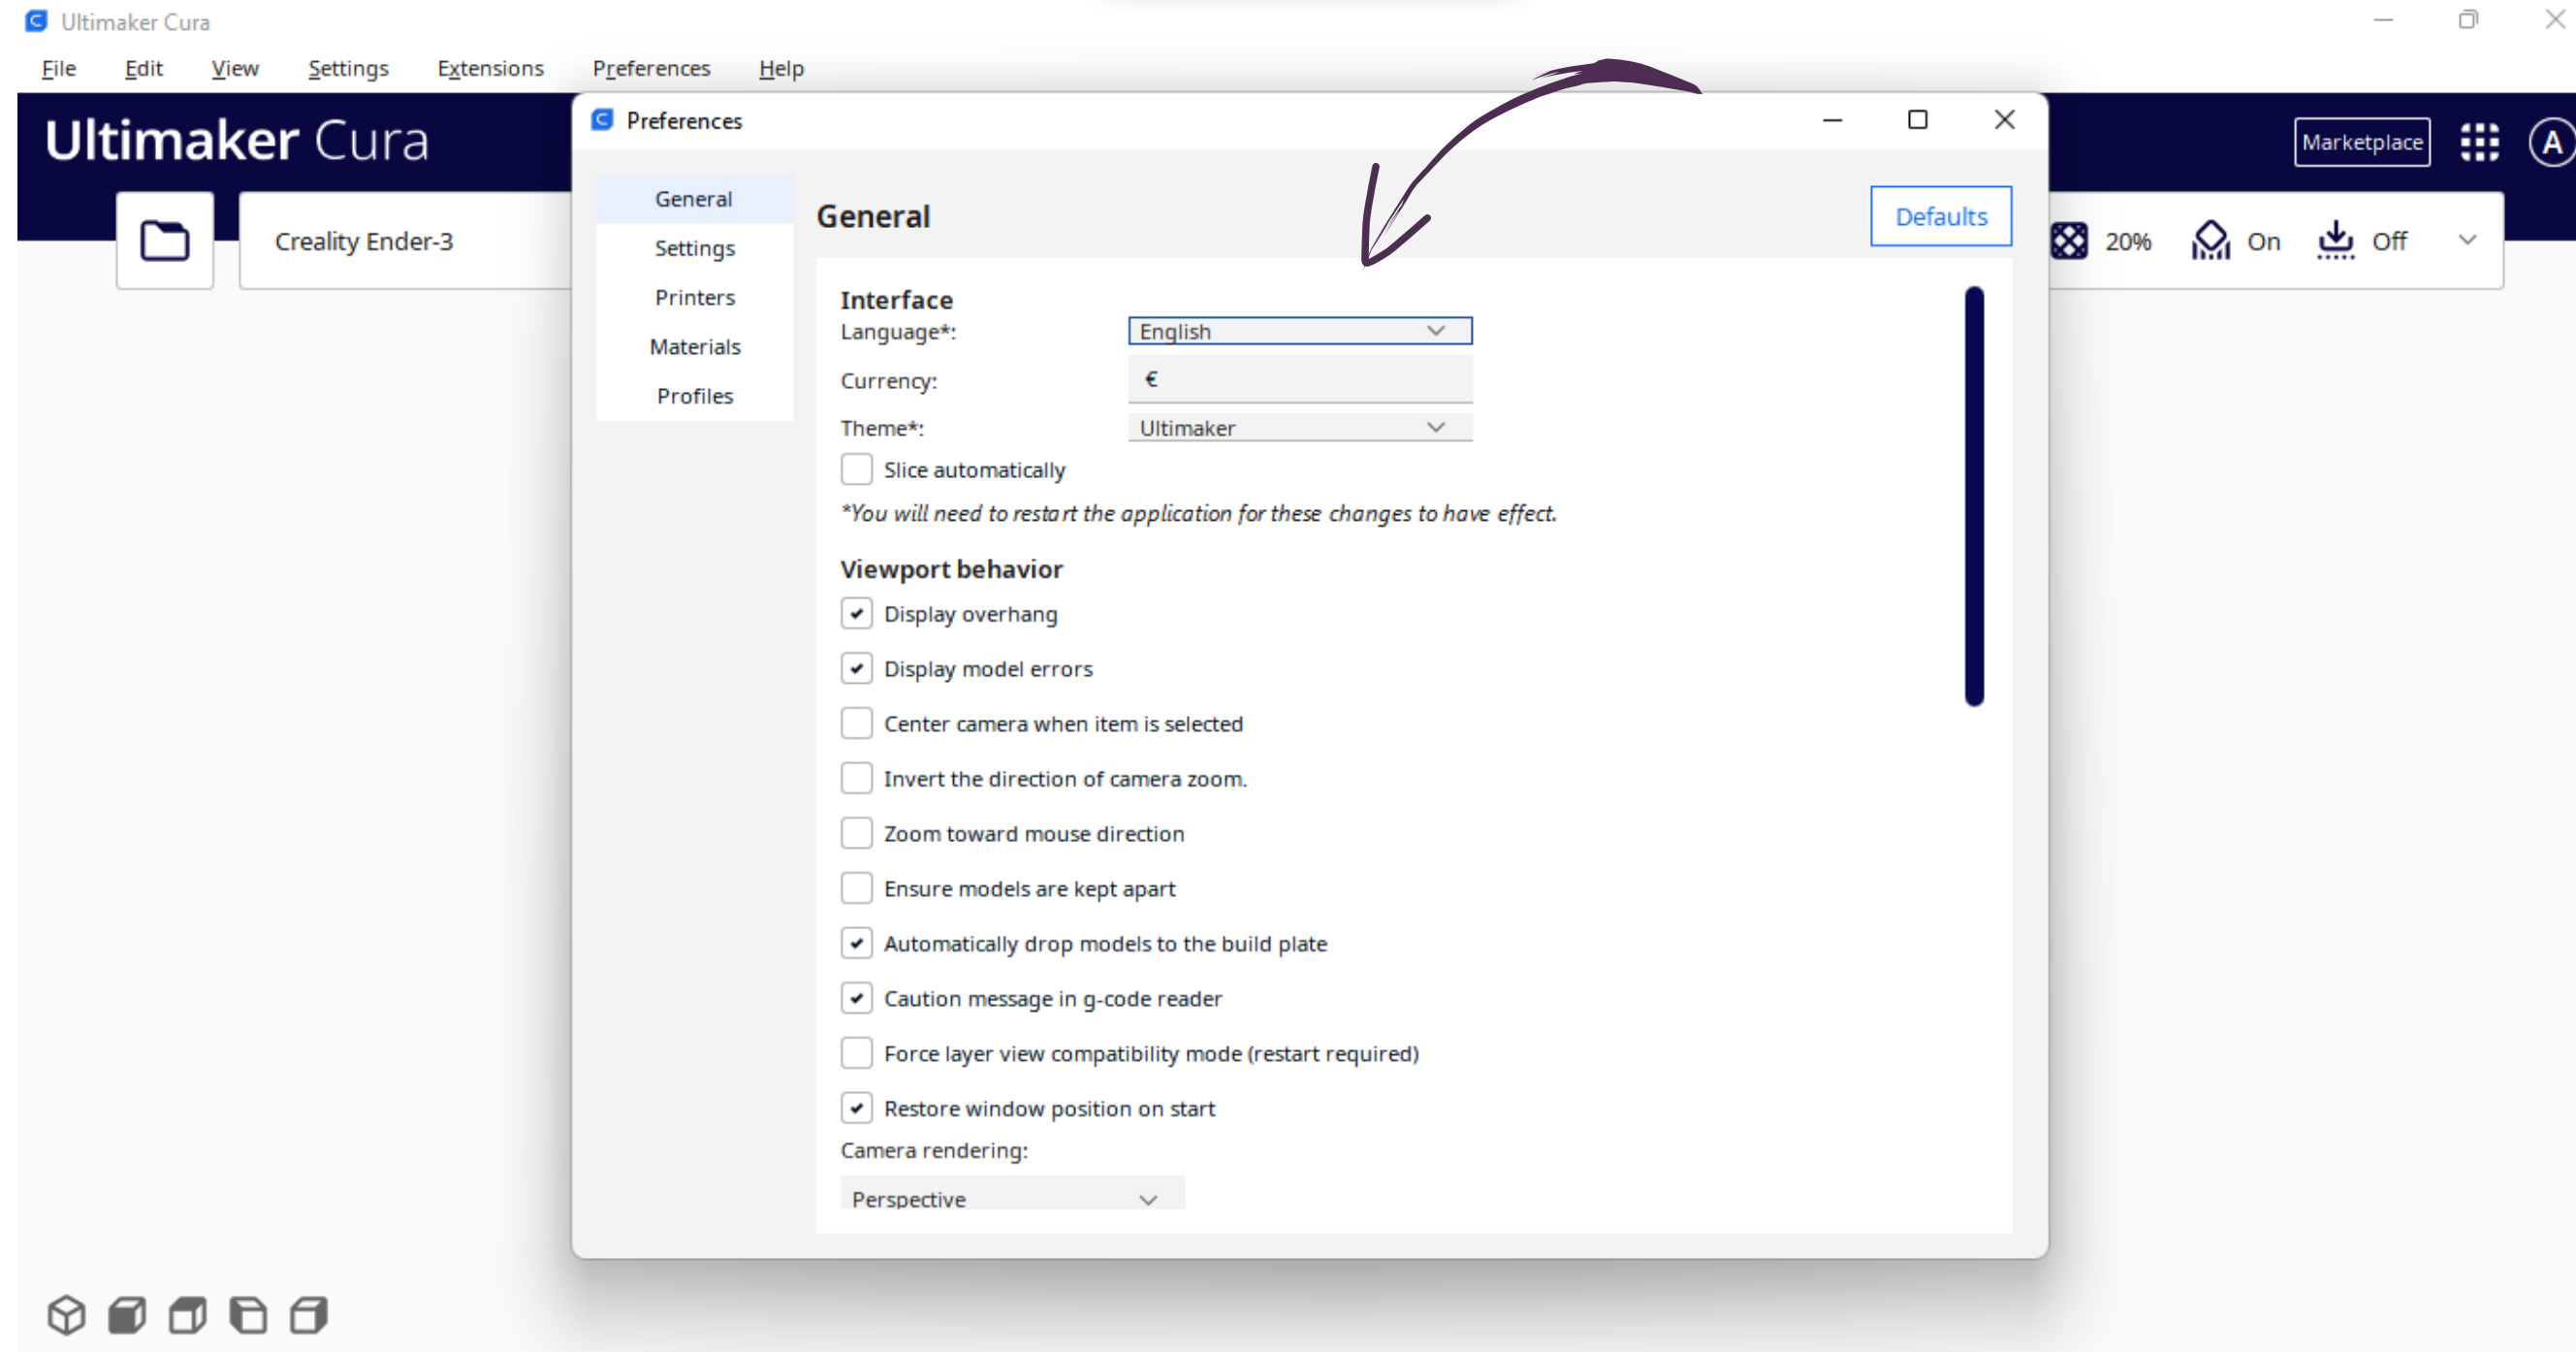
Ultimaker Cura

File Edit View Settings Extensions Preferences Help

Ultimaker Cura

Creality Ender-3

Marketplace

A

20% On Off

Preferences

General
Settings
Printers
Materials
Profiles

General

Defaults

Interface
Language*: English
Currency: €
Theme*: Ultimaker
Slice automatically
*You will need to restart the application for these changes to have effect.

Viewport behavior
Display overhang
Display model errors
Center camera when item is selected
Invert the direction of camera zoom.
Zoom toward mouse direction
Ensure models are kept apart
Automatically drop models to the build plate
Caution message in g-code reader
Force layer view compatibility mode (restart required)
Restore window position on start
Camera rendering:
Perspective